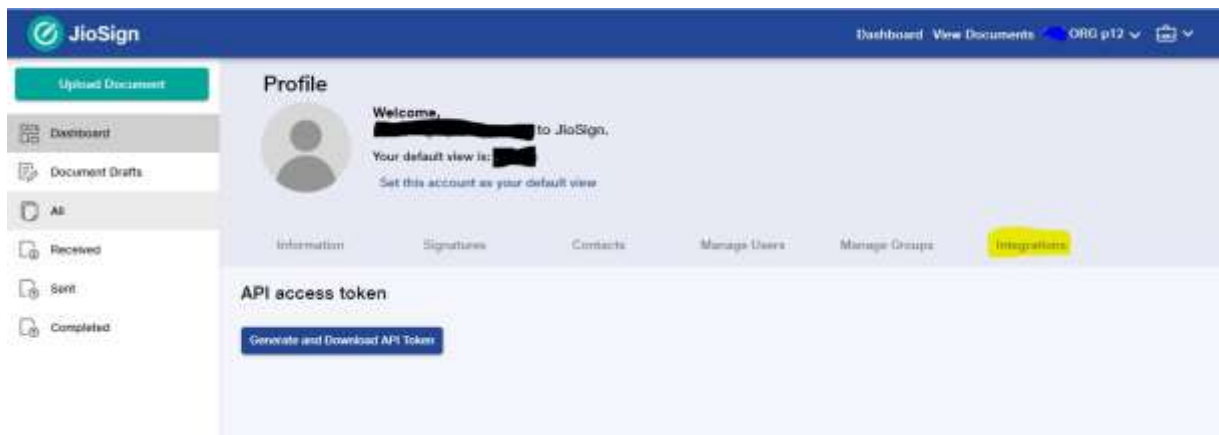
JioSign

Dashboard View Documents ORG p12

Upload Document

Dashboard

Document Drafts

All

Received

Sent

Completed

Profile

Welcome,
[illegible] to JioSign.
Your default view is: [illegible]
Set this account as your default view

Information Signatures Contacts Manage Users Manage Groups Integrations

API access token

Generate and Download API Token